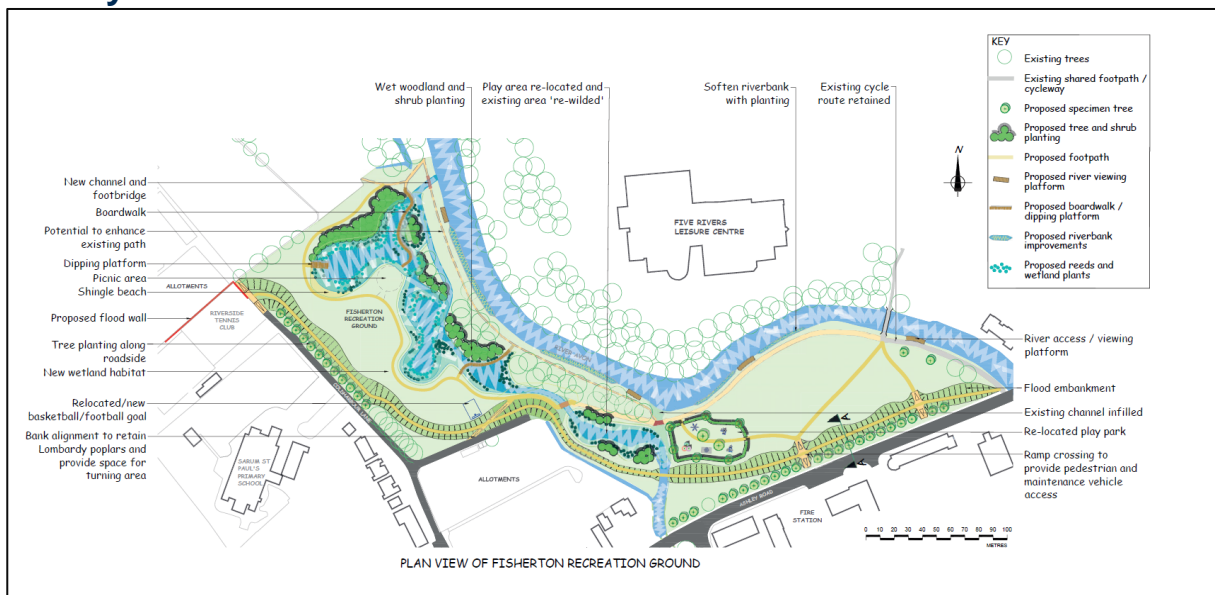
Wet woodland and shrub planting

Play area re-located and existing area 're-wilded'

Soften riverbank with planting

Existing cycle route retained

KEY
Existing trees
Existing shared footpath / cycleway
Proposed specimen tree
Proposed tree and shrub planting
Proposed footpath
Proposed river viewing platform
Proposed boardwalk / dipping platform
Proposed riverbank improvements
Proposed reeds and wetland plants

N

New channel and footbridge
Boardwalk
Potential to enhance existing path
Dipping platform
Picnic area
Shingle beach
Proposed flood wall
Tree planting along roadside
New wetland habitat
Relocated/new basketball/football goal
Bank alignment to retain Lombardy poplars and provide space for turning area

ALLOTMENTS
RIVERSIDE TENNIS CLUB
FISHERTON RECREATION GROUND
FIVE RIVERS LEISURE CENTRE
SARUM ST PAUL'S PRIMARY SCHOOL
ALLOTMENTS
ASHLEY ROAD
FIRE STATION

River access / viewing platform
Flood embankment
Existing channel infilled
Re-located play park
Ramp crossing to provide pedestrian and maintenance vehicle access

0 10 20 30 40 50 60 70 80 90 100
METRES

PLAN VIEW OF FISHERTON RECREATION GROUND